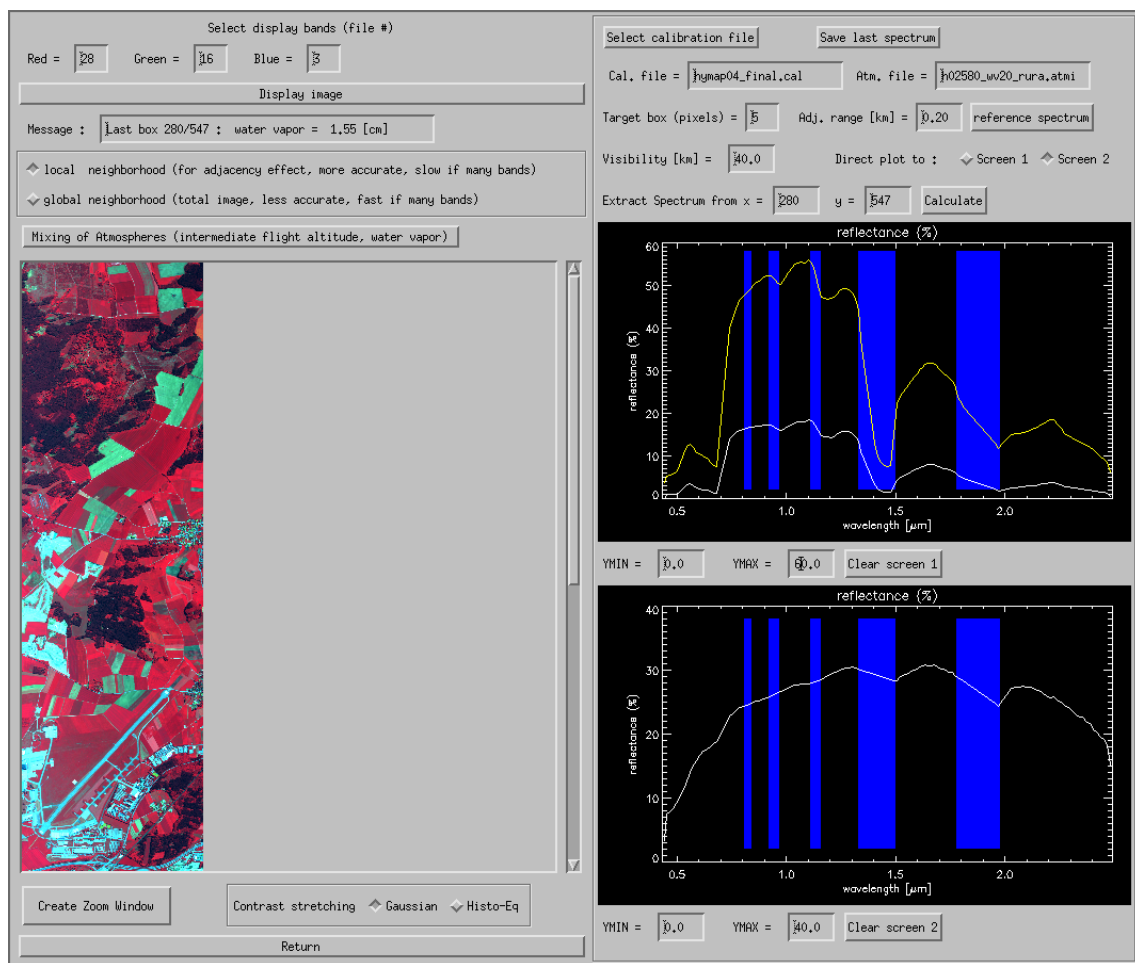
Select display bands (file #)

Red = 28 Green = 16 Blue = 3

Display image

Message : Last box 280/547 : water vapor = 1.55 [cm]

local neighborhood (for adjacency effect, more accurate, slow if many bands)

global neighborhood (total image, less accurate, fast if many bands)

Mixing of Atmospheres (intermediate flight altitude, water vapor)

Create Zoom Window

Contrast stretching Gaussian Histo-Eq

Return

Select calibration file

Save last spectrum

Cal. file = hymap04_final.cal

Atm. file = h02580_wv20_rura.atmi

Target box (pixels) = 5

Adj. range [km] = 0.20

reference spectrum

Visibility [km] = 40.0

Direct plot to : Screen 1 Screen 2

Extract Spectrum from x = 280 y = 547 Calculate

reflectance (%)

reflectance (%)

60 50 40 30 20 10 0

0.5 1.0 1.5 2.0

wavelength [μm]

YMIN = 0.0 YMAX = 60.0 Clear screen 1

reflectance (%)

reflectance (%)

40 30 20 10 0

0.5 1.0 1.5 2.0

wavelength [μm]

YMIN = 0.0 YMAX = 40.0 Clear screen 2